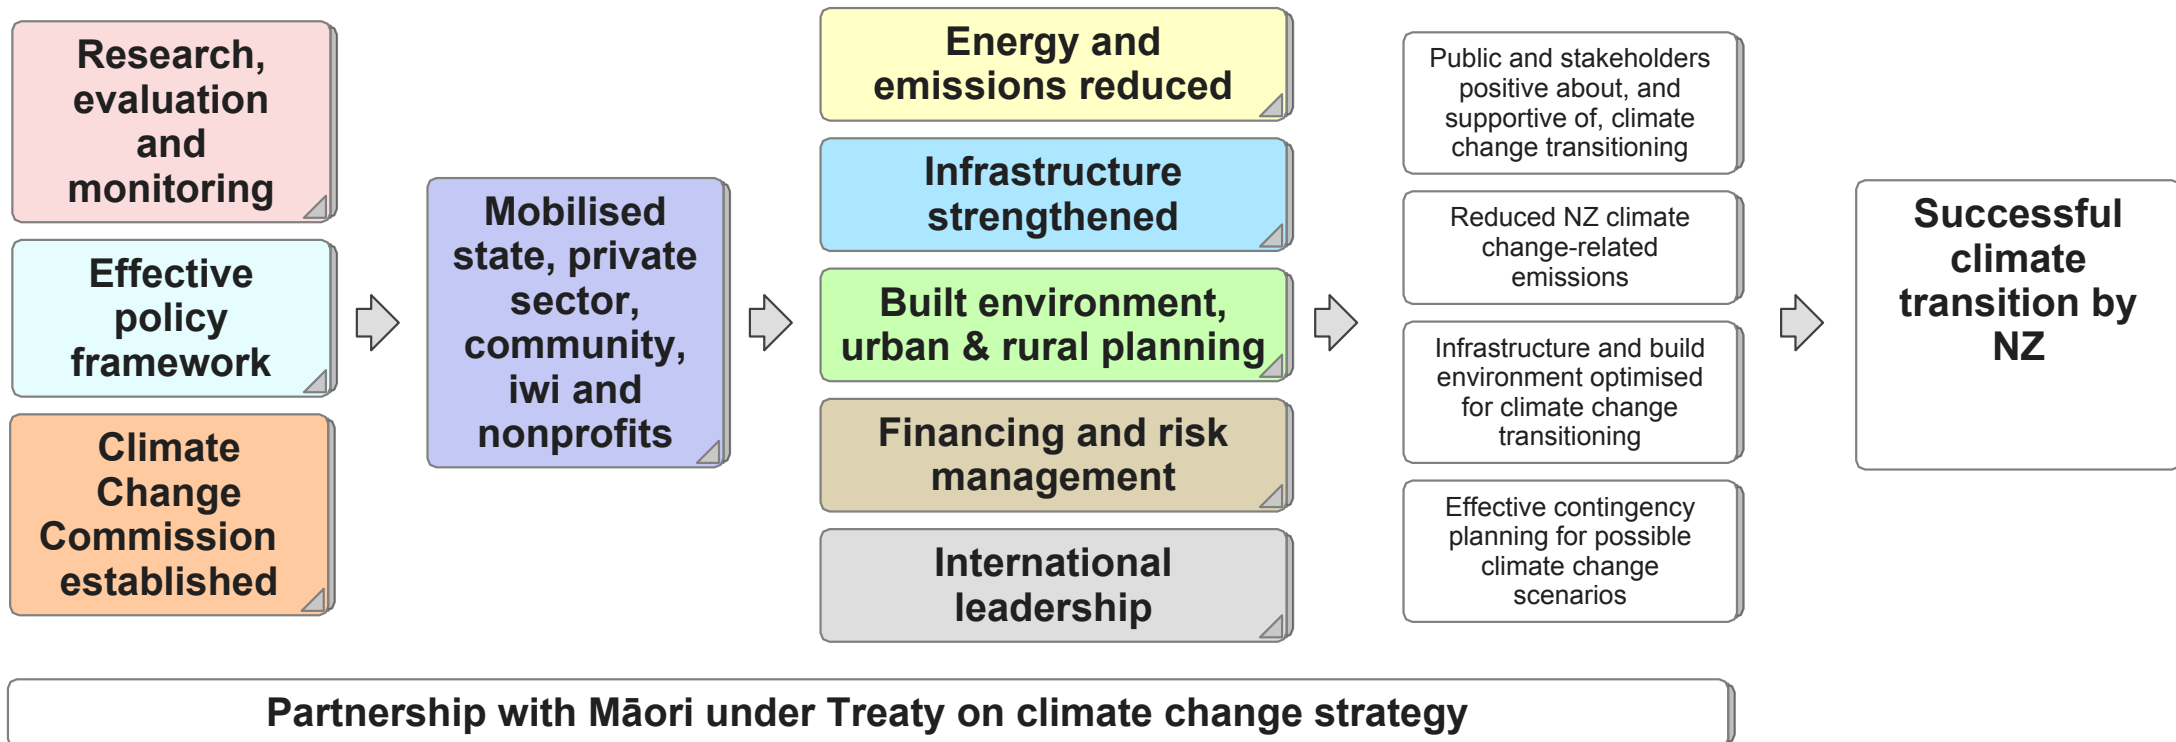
Research, evaluation and monitoring

Effective policy framework

Climate Change Commission established

Mobilised state, private sector, community, iwi and nonprofits

Energy and emissions reduced

Infrastructure strengthened

Built environment, urban & rural planning

Financing and risk management

International leadership

Public and stakeholders positive about, and supportive of, climate change transitioning

Reduced NZ climate change-related emissions

Infrastructure and build environment optimised for climate change transitioning

Effective contingency planning for possible climate change scenarios

Successful climate transition by NZ

Partnership with Māori under Treaty on climate change strategy